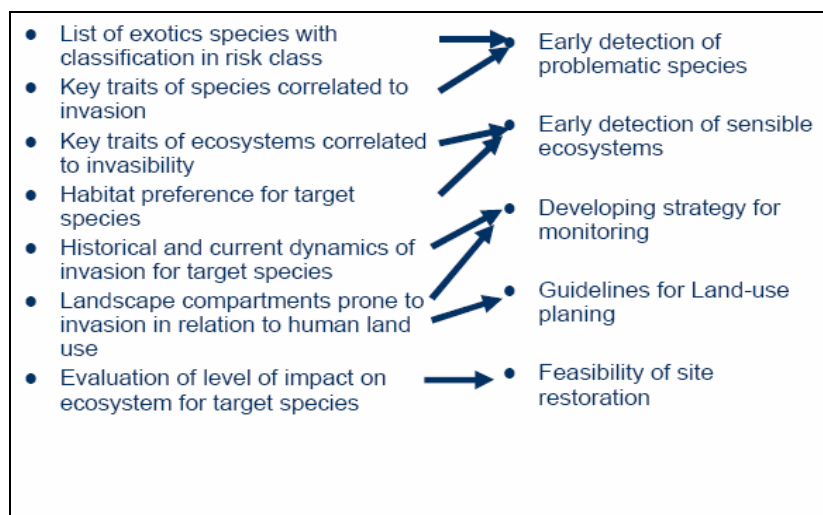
- List of exotics species with classification in risk class
- Key traits of species correlated to invasion
- Key traits of ecosystems correlated to invasibility
- Habitat preference for target species
- Historical and current dynamics of invasion for target species
- Landscape compartments prone to invasion in relation to human land use
- Evaluation of level of impact on ecosystem for target species

- Early detection of problematic species
- Early detection of sensible ecosystems
- Developing strategy for monitoring
- Guidelines for Land-use planing
- Feasibility of site restoration